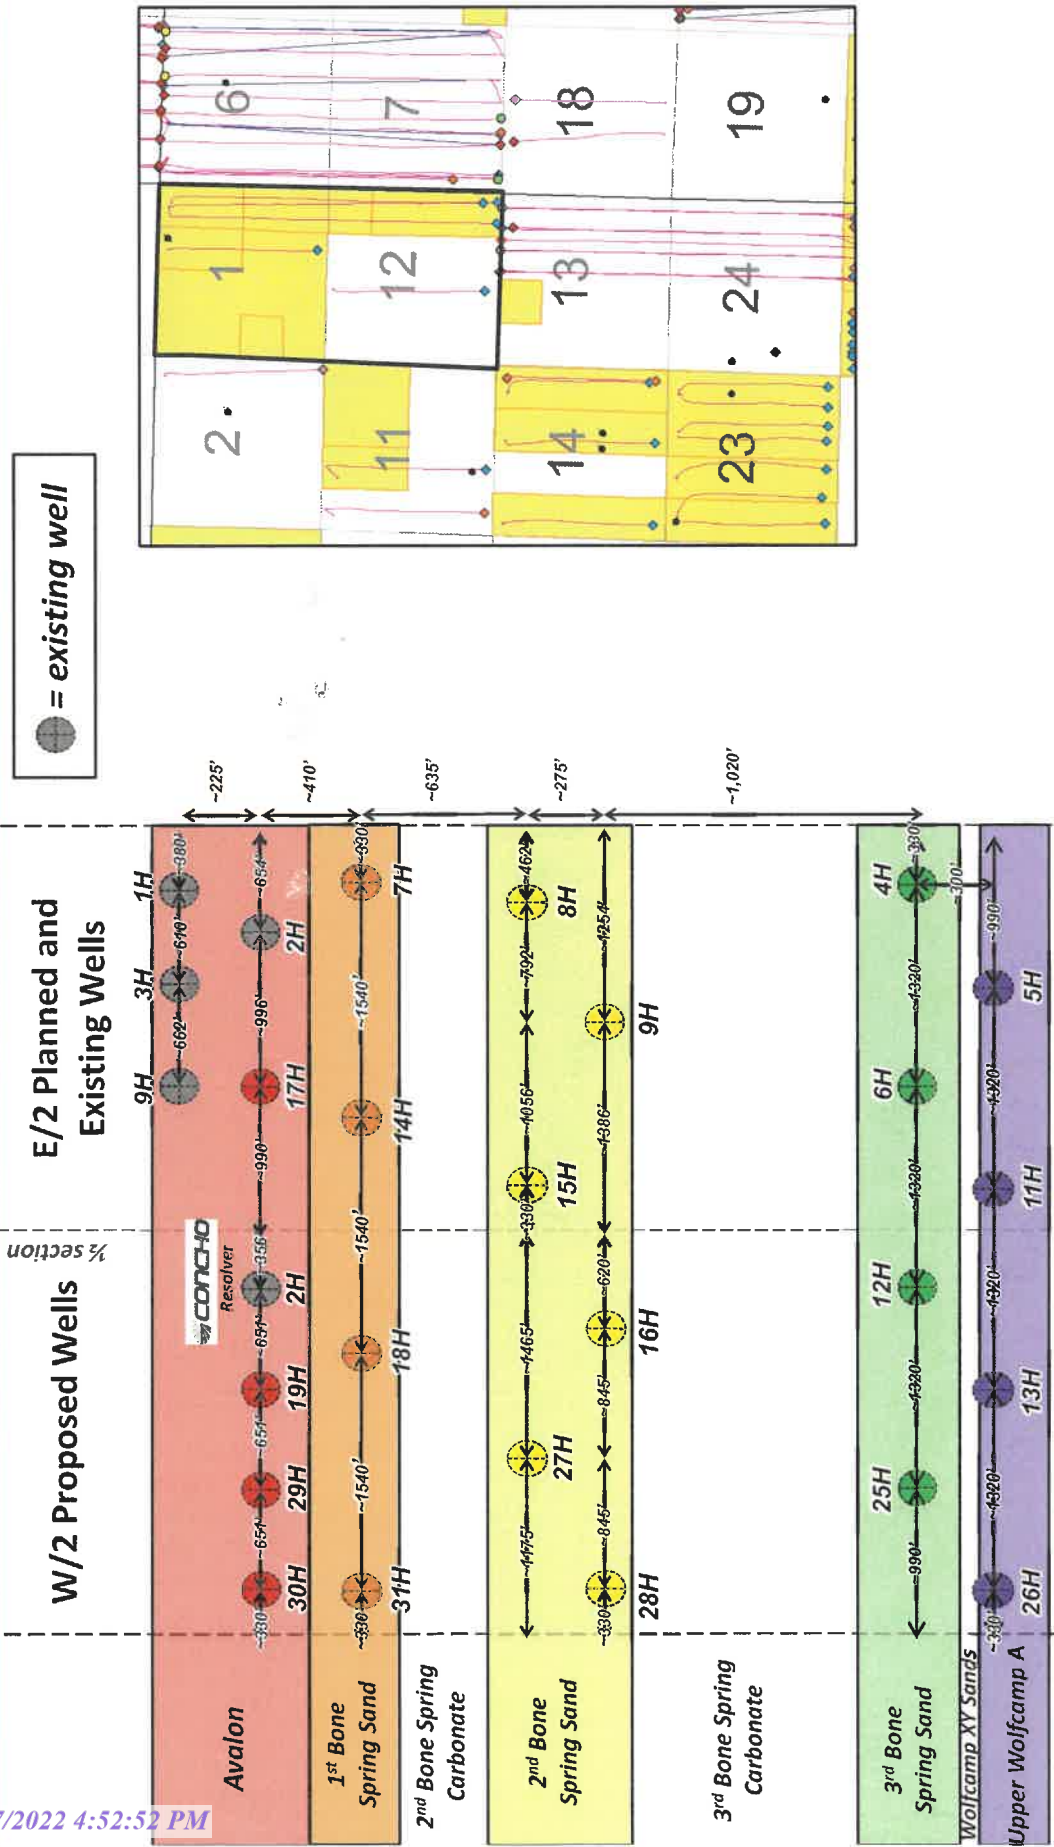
= existing well

6
7
18
19
1
12
13
24
2
11
14
23

E/2 Planned and Existing Wells

W/2 Proposed Wells

½ section

CONCHO Resolver

~225'
~410'
~635'
~275'
~1,020'

Avalon
$1^{st}$ Bone Spring Sand
$2^{nd}$ Bone Spring Carbonate
$2^{nd}$ Bone Spring Sand
$3^{rd}$ Bone Spring Carbonate
$3^{rd}$ Bone Spring Sand
Wolfcamp XY Sands
Upper Wolfcamp A

1H 3H 9H
~380' ~610' ~662'
~654' ~996' ~990' ~356' ~651' ~651' ~654' ~330'
2H 17H 2H 19H 29H 30H
~330' ~1540' ~1540' ~1540' ~330'
7H 14H 18H 31H
~462' ~792' ~1056' ~330' ~1465' ~1175'
8H 15H 27H
~1254' ~1386' ~620' ~845' ~845' ~330'
9H 16H 28H
~330' ~1320' ~1320' ~1320' ~990'
4H 6H 12H 25H
~300'
~990' ~1320' ~1320' ~1320' ~1320' ~330'
5H 11H 13H 26H

/2022 4:52:52 PM